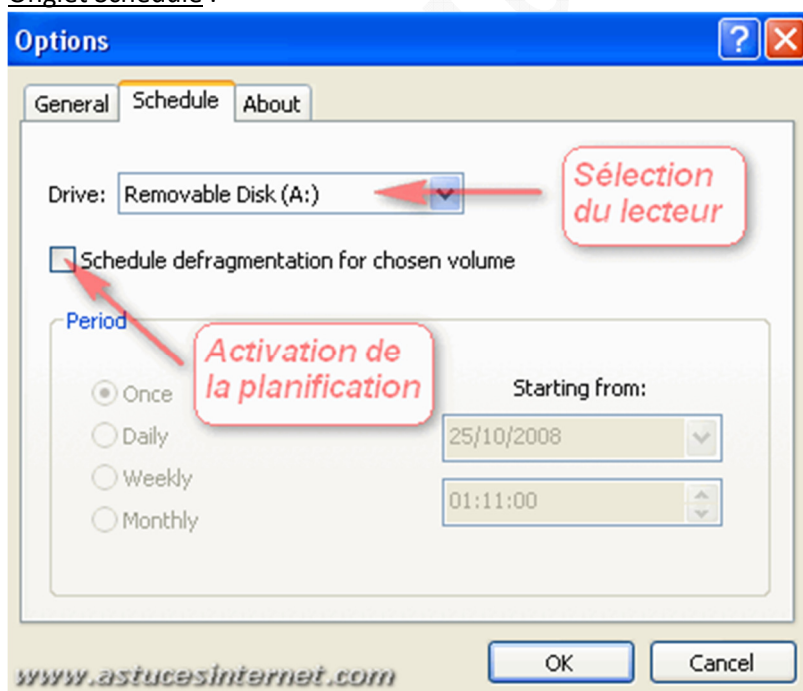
Onglet Schedule :

Options

General | Schedule | About

Drive: Removable Disk (A:)

Sélection du lecteur

Schedule defragmentation for chosen volume

Period

Activation de la planification

Once

Daily

Weekly

Monthly

Starting from:

25/10/2008

01:11:00

OK

Cancel

www.astucesinternet.com